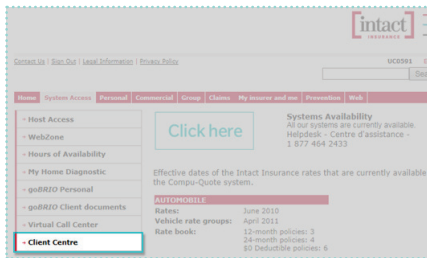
[intact] INSURANCE

Contact Us | Sign Out | Legal Information | Privacy Policy

UC0501

Home | System Access | Personal | Commercial | Group | Claims | My insurer and me | Prevention | Web

› Host Access
› WebZone
› Hours of Availability
› My Home Diagnostic
› goBRIO Personal
› goBRIO Client documents
› Virtual Call Center
› Client Centre

Click here

Systems Availability
All our systems are currently available.
Helpdesk - Centre d'assistance -
1 877 464 2433

Effective dates of the Intact Insurance rates that are currently available the Compu-Quote system.

AUTOMOBILE

| Rates: | June 2010 |
|---|---|
| Vehicle rate groups: | April 2011 |
| Rate book: | 12-month policies: 3<br>24-month policies: 4<br>$0 Deductible policies: 6 |